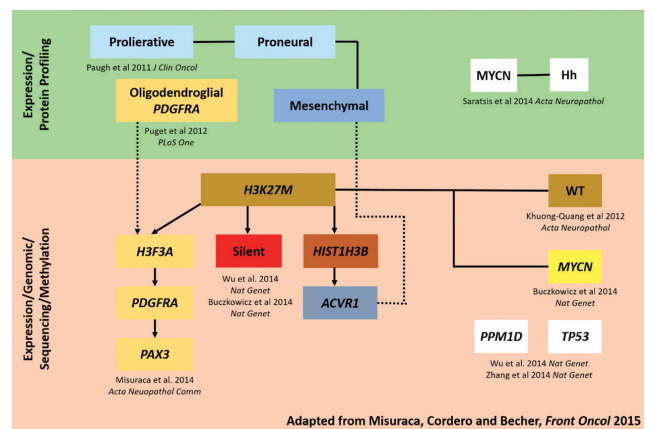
Expression/ Protein Profiling

Prolierative

Proneural

Paugh et al 2011 J Clin Oncol

Oligodendroglial PDGFRA

Mesenchymal

Puget et al 2012 PLoS One

MYCN

Hh

Saratsis et al 2014 Acta Neuropathol

Expression/Genomic/ Sequencing/Methylation

H3K27M

WT

Khuong-Quang et al 2012 Acta Neuropathol

H3F3A

Silent

HIST1H3B

MYCN

Wu et al. 2014 Nat Genet

Buczkowicz et al 2014 Nat Genet

PDGFRA

ACVR1

Buczkowicz et al 2014 Nat Genet

PPM1D

TP53

PAX3

Wu et al. 2014 Nat Genet

Zhang et al 2014 Nat Genet

Misuraca et al. 2014 Acta Neuopathol Comm

Adapted from Misuraca, Cordero and Becher, Front Oncol 2015